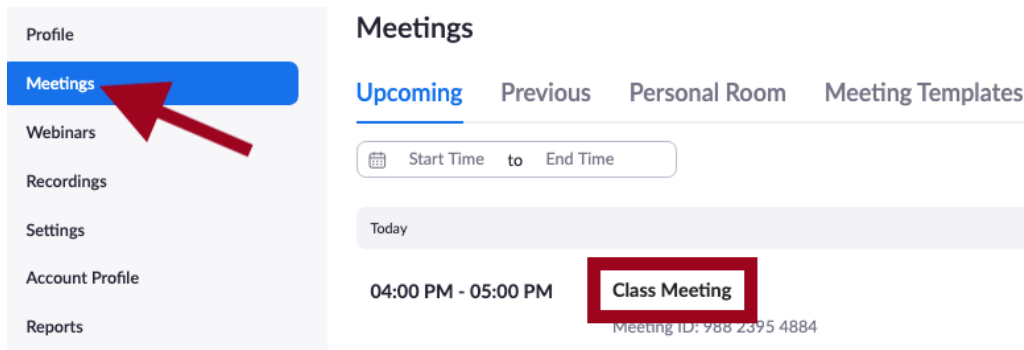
Profile
Meetings
Webinars
Recordings
Settings
Account Profile
Reports

Meetings

Upcoming Previous Personal Room Meeting Templates

Start Time to End Time

Today

04:00 PM - 05:00 PM
Class Meeting
Meeting ID: 988 2395 4884